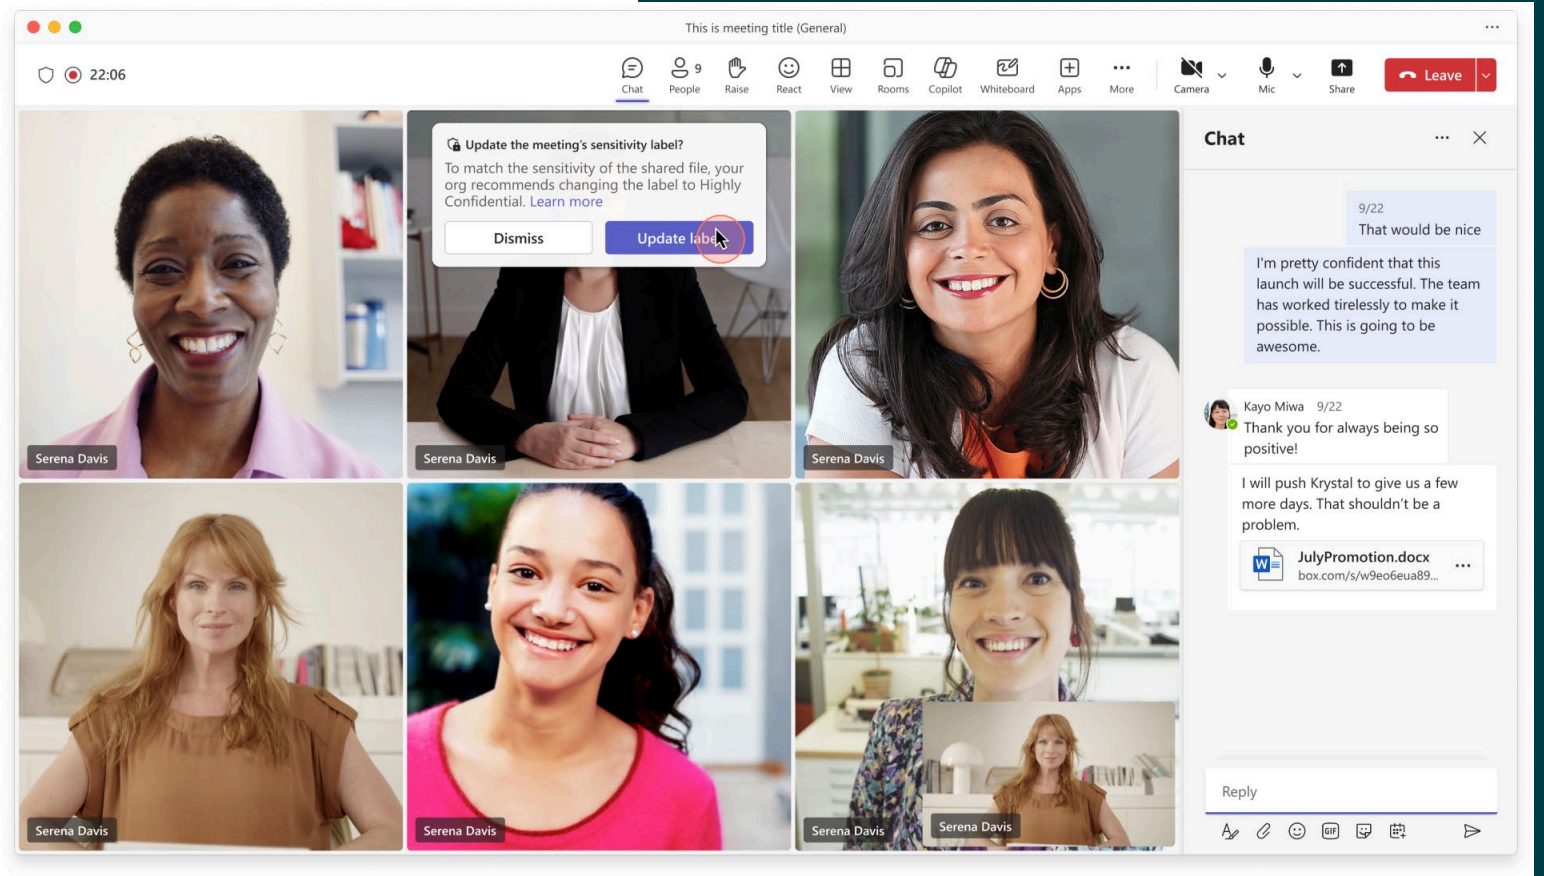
This is meeting title (General)

22:06

Chat
9 People
Raise
React
View
Rooms
Copilot
Whiteboard
Apps
More
Camera
Mic
Share
Leave

Update the meeting's sensitivity label?
To match the sensitivity of the shared file, your org recommends changing the label to Highly Confidential. Learn more

Dismiss
Update label

Serena Davis
Serena Davis
Serena Davis
Serena Davis
Serena Davis
Serena Davis
Serena Davis

Chat

9/22
That would be nice

I'm pretty confident that this launch will be successful. The team has worked tirelessly to make it possible. This is going to be awesome.

Kayo Miwa 9/22
Thank you for always being so positive!

I will push Krystal to give us a few more days. That shouldn't be a problem.

JulyPromotion.docx
box.com/s/w9eo6eua89...

Reply